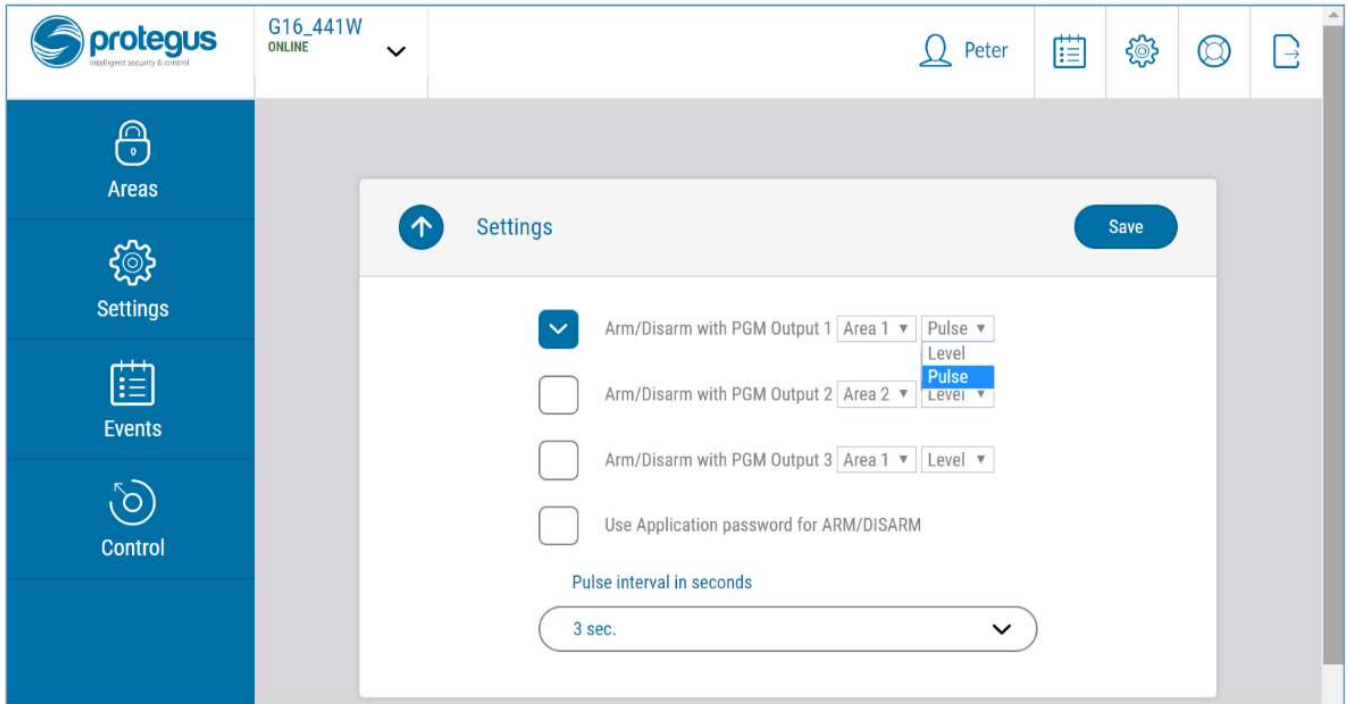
protegus
intelligent security & control

G16_441W
ONLINE

Peter

Areas

Settings

Events

Control

Settings

Save

Arm/Disarm with PGM Output 1 Area 1 ▾ Pulse ▾
Level
Pulse

Arm/Disarm with PGM Output 2 Area 2 ▾ Level ▾

Arm/Disarm with PGM Output 3 Area 1 ▾ Level ▾

Use Application password for ARM/DISARM

Pulse interval in seconds

3 sec.